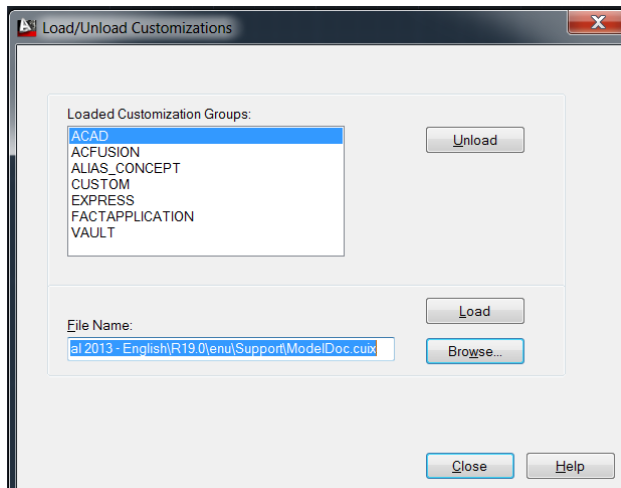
Load/Unload Customizations

Loaded Customization Groups:

ACAD
ACFUSION
ALIAS_CONCEPT
CUSTOM
EXPRESS
FACTAPPLICATION
VAULT

Unload

Load

File Name:

al 2013 - English\R19.0\enu\Support\ModelDoc.cuix

Browse...

Close

Help